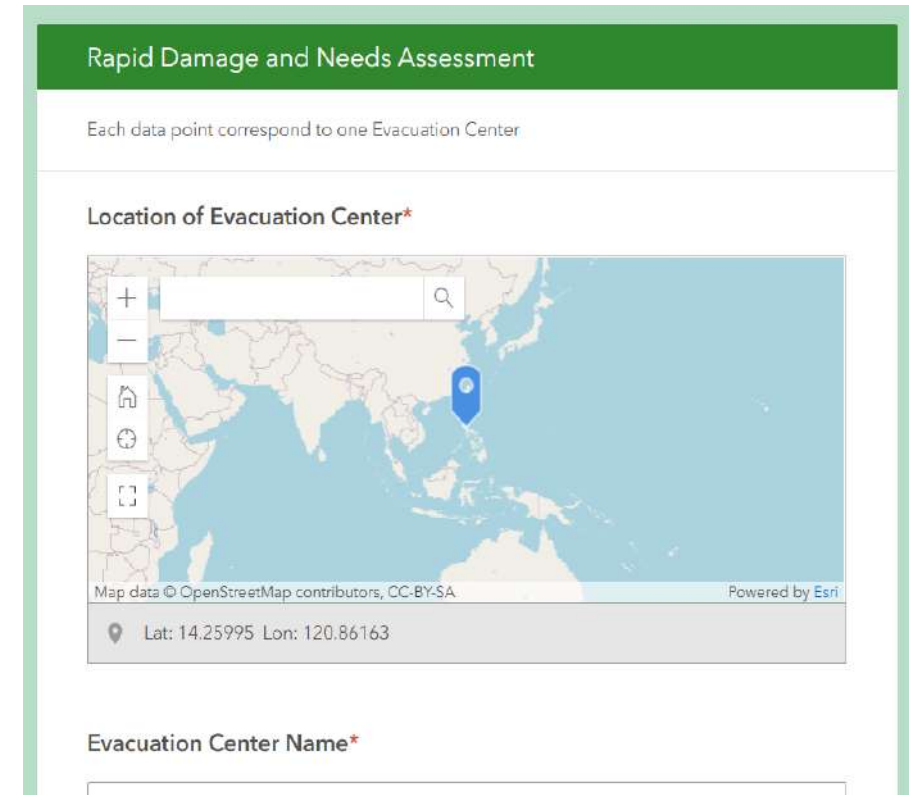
Rapid Damage and Needs Assessment

Each data point correspond to one Evacuation Center

Location of Evacuation Center*

Map data © OpenStreetMap contributors, CC-BY-SA

Powered by Esri

Lat: 14.25995 Lon: 120.86163

Evacuation Center Name*